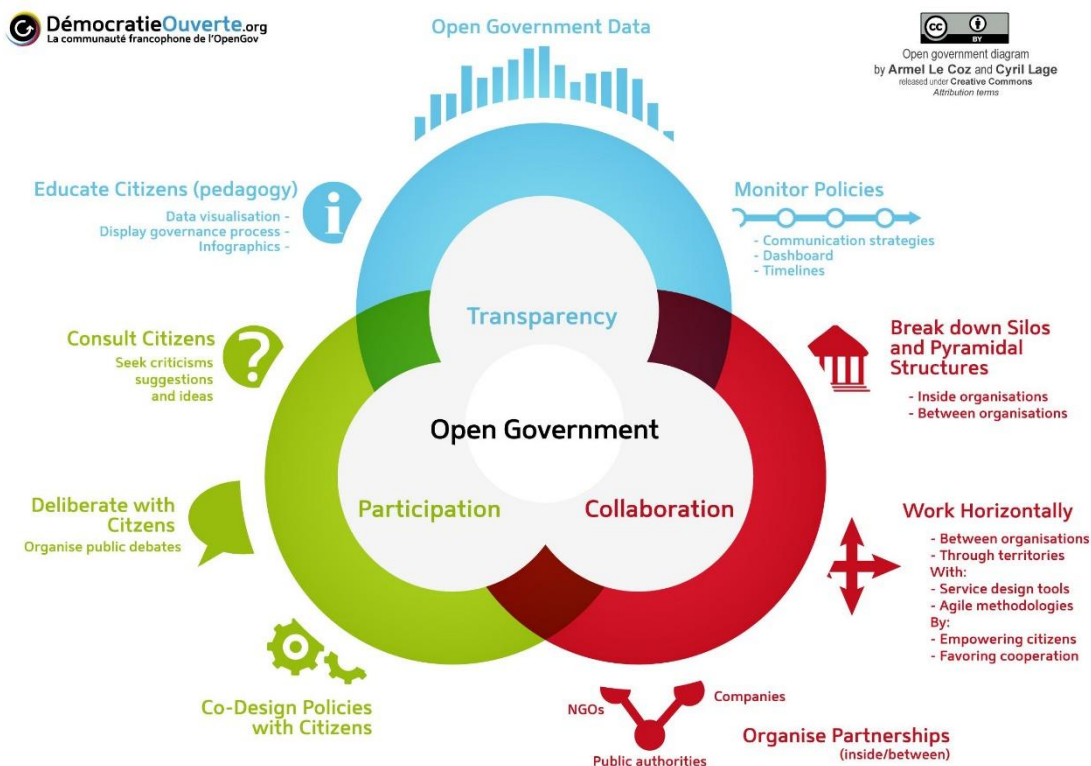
DémocratieOuverte.org
La communauté francophone de l'OpenGov

Open Government Data

cc BY
Open government diagram
by Armel Le Coz and Cyril Lage
released under Creative Commons
Attribution terms

Educate Citizens (pedagogy)
Data visualisation -
Display governance process -
Infographics -

Monitor Policies
- Communication strategies
- Dashboard
- Timelines

Transparency

Consult Citizens
Seek criticisms
suggestions
and ideas

Break down Silos and Pyramidal Structures
- Inside organisations
- Between organisations

Open Government

Deliberate with Citizens
Organise public debates

Participation

Collaboration

Work Horizontally
- Between organisations
- Through territories
With:
- Service design tools
- Agile methodologies
By:
- Empowering citizens
- Favoring cooperation

Co-Design Policies with Citizens

NGOs
Companies
Public authorities

Organise Partnerships
(inside/between)